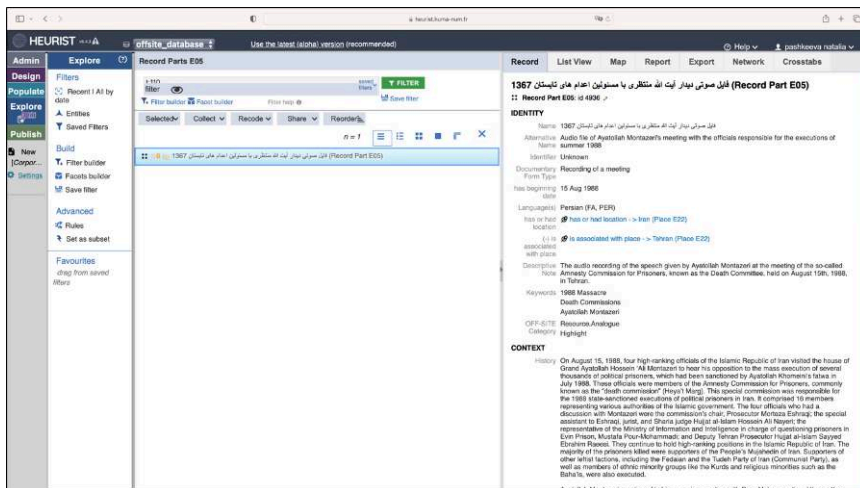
heurist.huma-num.fr

HEURIST

offsite_database

Use the latest (alpha) version (recommended)

Help

pashkeeva natalia

Admin
Design
Populate
Explore
Publish
New [Corpor...
Settings

Explore

Filters
Recent | All by date
Entities
Saved Filters

Build
Filter builder
Facets builder
Save filter

Advanced
Rules
Set as subset

Favourites
drag from saved filters

Record Parts E05

filter

FILTER

Filter builder
Facet builder
Filter help
Save filter

Selected
Collect
Recode
Share
Reorder

n = 1

فایل صوتی دیدار آیت الله منتظری با مسئولین اعدام های تابستان 1367 (Record Part E05)

Record
List View
Map
Report
Export
Network
Crosstabs

فایل صوتی دیدار آیت الله منتظری با مسئولین اعدام های تابستان 1367 (Record Part E05)

Record Part E05: id 4936

IDENTITY

Name فایل صوتی دیدار آیت الله منتظری با مسئولین اعدام های تابستان 1367

Alternative Name Audio file of Ayatollah Montazeri's meeting with the officials responsible for the executions of summer 1988

Identifier Unknown

Documentary Form Type Recording of a meeting

has beginning date 15 Aug 1988

Language(s) Persian (FA, PER)

has or had location -> Iran (Place E22)

is associated with place -> Tehran (Place E22)

Descriptive Note The audio recording of the speech given by Ayatollah Montazeri at the meeting of the so-called Amnesty Commission for Prisoners, known as the Death Committee, held on August 15th, 1988, in Tehran.

Keywords 1988 Massacre
Death Commissions
Ayatollah Montazeri

OFF-SITE Category Resource.Analogue
Highlight

CONTEXT

History On August 15, 1988, four high-ranking officials of the Islamic Republic of Iran visited the house of Grand Ayatollah Hossein 'Ali Montazeri to hear his opposition to the mass execution of several thousands of political prisoners, which had been sanctioned by Ayatollah Khomeini's fatwa in July 1988. These officials were members of the Amnesty Commission for Prisoners, commonly known as the "death commission" (Heyat Marg). This special commission was responsible for the 1988 state-sanctioned executions of political prisoners in Iran. It comprised 16 members representing various authorities of the Islamic government. The four officials who had a discussion with Montazeri were the commission's chair, Prosecutor Morteza Eshraqi; the special assistant to Eshraqi, jurist, and Sharia judge Hujjat al-Islam Hossein Ali Nayeri; the representative of the Ministry of Information and Intelligence in charge of questioning prisoners in Evin Prison, Mustafa Pour-Mohammadi; and Deputy Tehran Prosecutor Hujjat al-Islam Sayyed Ebrahim Raeesi. They continue to hold high-ranking positions in the Islamic Republic of Iran. The majority of the prisoners killed were supporters of the People's Mujahedin of Iran. Supporters of other leftist factions, including the Fedaian and the Tudeh Party of Iran (Communist Party), as well as members of ethnic minority groups like the Kurds and religious minorities such as the Baha'is, were also executed.